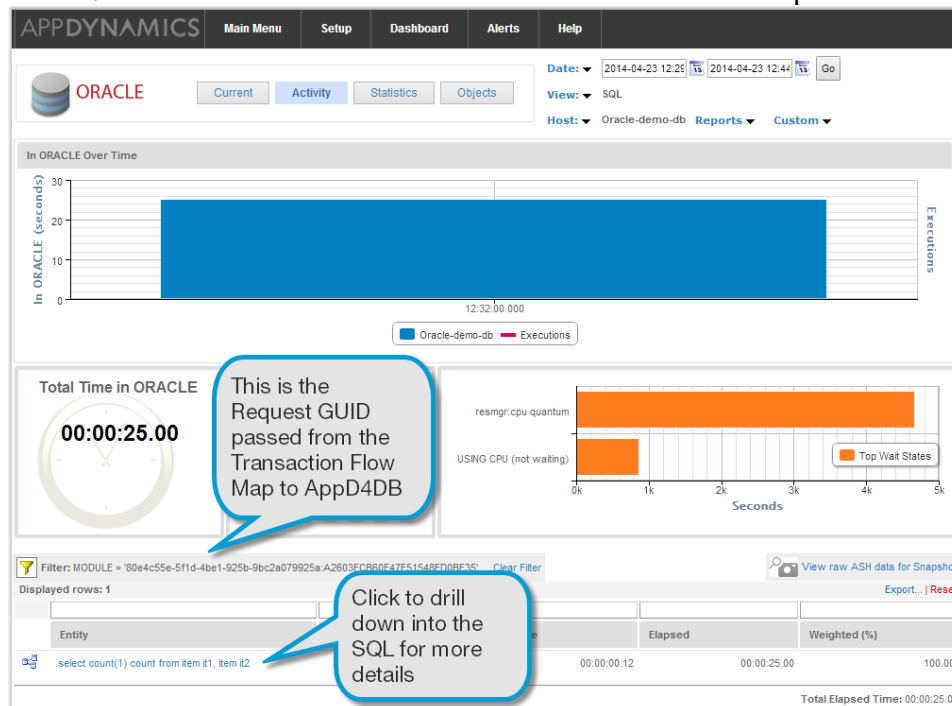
APPDYNAMICS Main Menu Setup Dashboard Alerts Help

ORACLE

Current Activity Statistics Objects

Date: 2014-04-23 12:2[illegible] 2014-04-23 12:44 Go

View: SQL

Host: Oracle-demo-db Reports Custom

In ORACLE Over Time

In ORACLE (seconds)

30
20
10
0

12:32:00.000

Executions

Oracle-demo-db Executions

Total Time in ORACLE

00:00:25.00

This is the Request GUID passed from the Transaction Flow Map to AppD4DB

resmgr:cpu quantum

USING CPU (not waiting)

Top Wait States

0k 1k 2k 3k 4k 5k

Seconds

Filter: MODULE = '80e4c55e-5f1d-4be1-925b-9bc2a079925a:A2603FCB60F47F51548FD0BE35' Clear Filter

View raw ASH data for Snapsho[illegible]

Displayed rows: 1

Export... | Rese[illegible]

Click to drill down into the SQL for more details

Entity

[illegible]e

Elapsed

Weighted (%)

select count(1) count from item it1, item it2

00:00:00.12

00:00:25.00

100.0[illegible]

Total Elapsed Time: 00:00:25.0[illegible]